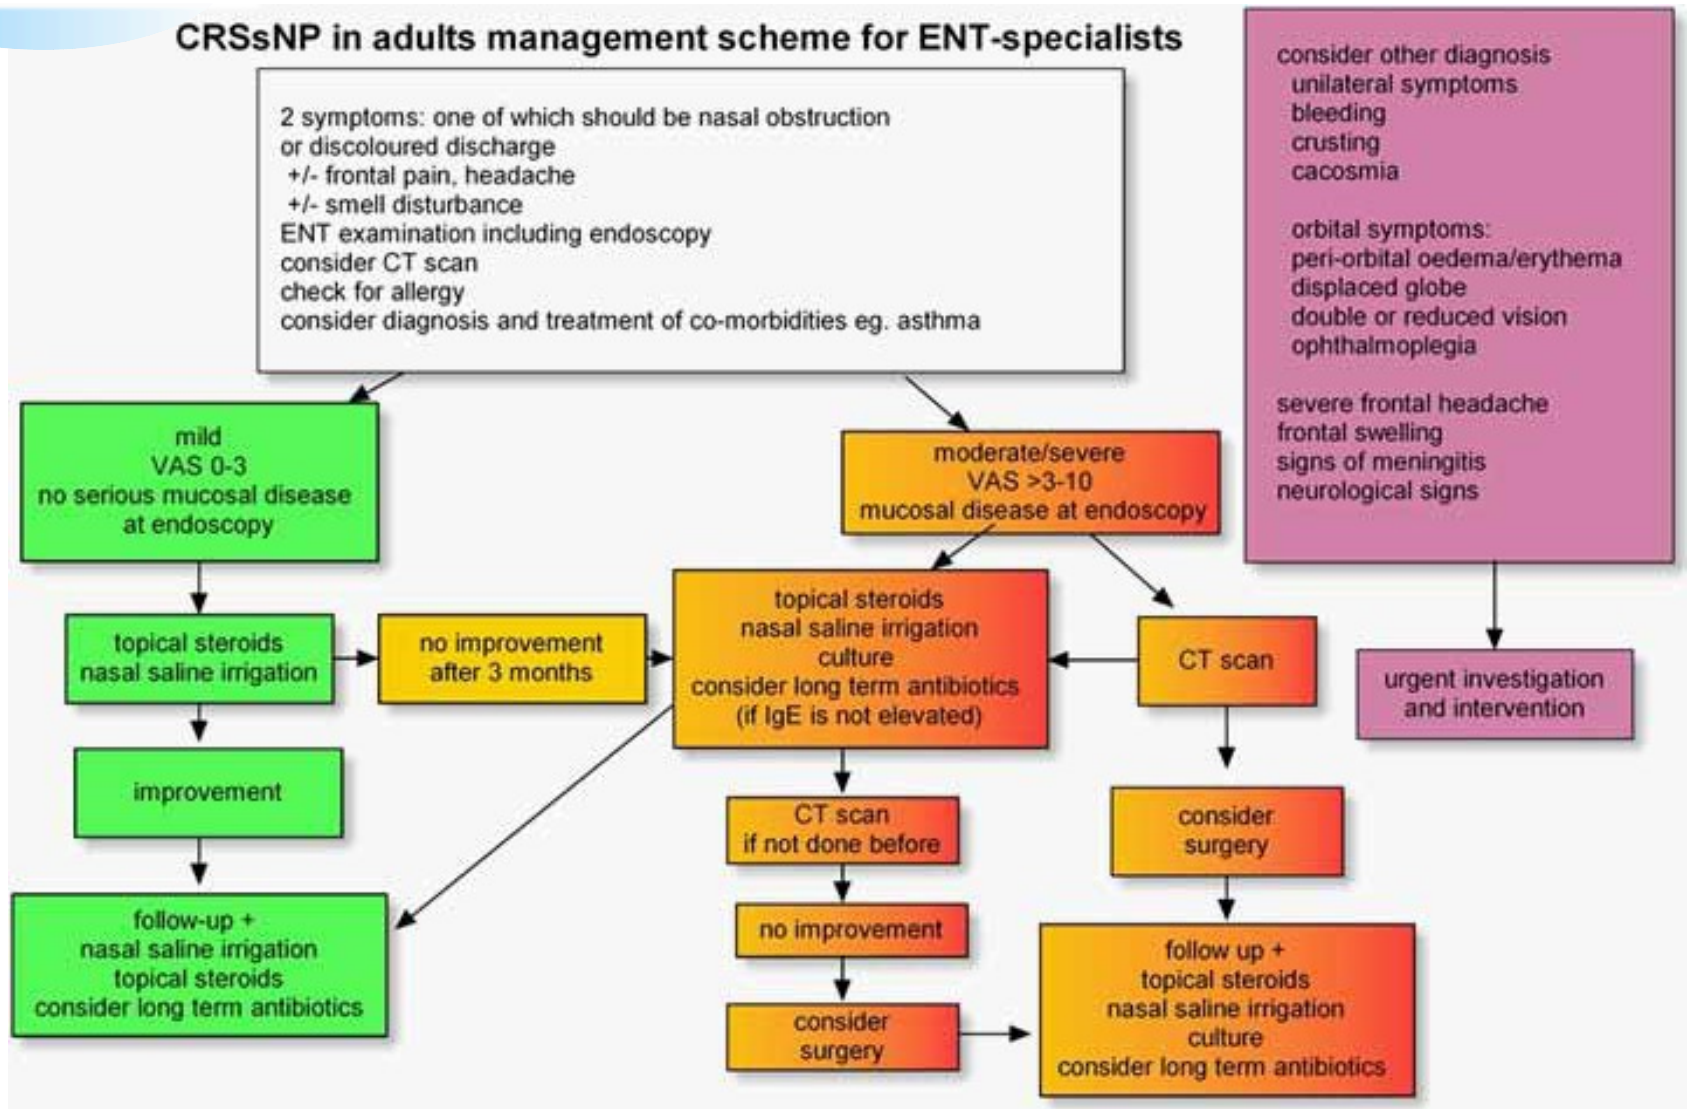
CRSsNP in adults management scheme for ENT-specialists

2 symptoms: one of which should be nasal obstruction
or discoloured discharge
+/- frontal pain, headache
+/- smell disturbance
ENT examination including endoscopy
consider CT scan
check for allergy
consider diagnosis and treatment of co-morbidities eg. asthma

consider other diagnosis
unilateral symptoms
bleeding
crusting
cacosmia

orbital symptoms:
peri-orbital oedema/erythema
displaced globe
double or reduced vision
ophthalmoplegia

severe frontal headache
frontal swelling
signs of meningitis
neurological signs

mild
VAS 0-3
no serious mucosal disease at endoscopy

moderate/severe
VAS >3-10
mucosal disease at endoscopy

topical steroids
nasal saline irrigation

no improvement after 3 months

topical steroids
nasal saline irrigation
culture
consider long term antibiotics
(if IgE is not elevated)

CT scan

urgent investigation and intervention

improvement

CT scan
if not done before

consider surgery

follow-up +
nasal saline irrigation
topical steroids
consider long term antibiotics

no improvement

consider surgery

follow up +
topical steroids
nasal saline irrigation
culture
consider long term antibiotics